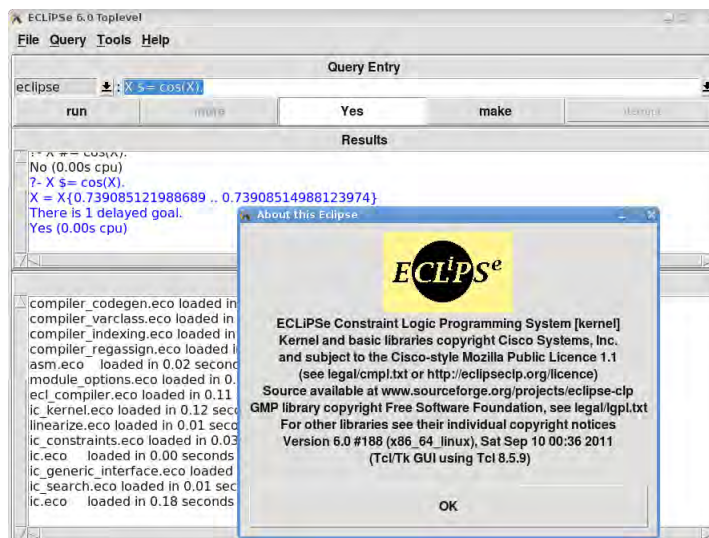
ECLiPSe 6.0 Toplevel

File Query Tools Help

Query Entry

eclipse : X $= cos(X).

run more Yes make interrupt

Results

?- X #= cos(X).
No (0.00s cpu)
?- X $= cos(X).
X = X{0.739085121988689 .. 0.73908514988123974}
There is 1 delayed goal.
Yes (0.00s cpu)

compiler_codegen.eco loaded in
compiler_varclass.eco loaded in
compiler_indexing.eco loaded in
compiler_regassign.eco loaded i
asm.eco loaded in 0.02 second
module_options.eco loaded in 0.
ecl_compiler.eco loaded in 0.11
ic_kernel.eco loaded in 0.12 seco
linearize.eco loaded in 0.01 seco
ic_constraints.eco loaded in 0.03
ic.eco loaded in 0.00 seconds
ic_generic_interface.eco loaded
ic_search.eco loaded in 0.01 sec
ic.eco loaded in 0.18 seconds

About this Eclipse

ECLiPSe

ECLiPSe Constraint Logic Programming System [kernel]
Kernel and basic libraries copyright Cisco Systems, Inc.
and subject to the Cisco-style Mozilla Public Licence 1.1
(see legal/cmpl.txt or http://eclipseclp.org/licence)
Source available at www.sourceforge.org/projects/eclipse-clp
GMP library copyright Free Software Foundation, see legal/lgpl.txt
For other libraries see their individual copyright notices
Version 6.0 #188 (x86_64_linux), Sat Sep 10 00:36 2011
(Tcl/Tk GUI using Tcl 8.5.9)

OK